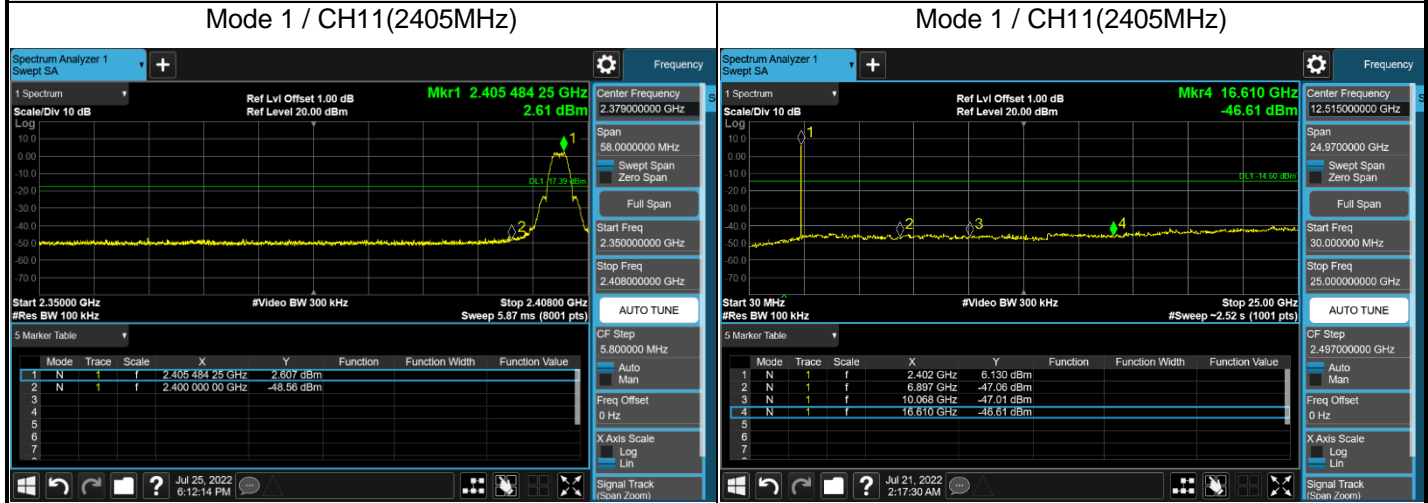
Mode 1 / CH11(2405MHz)

Spectrum Analyzer 1
Swept SA

Frequency

1 Spectrum
Ref Lvl Offset 1.00 dB
Ref Level 20.00 dBm
Mkr1 2.405 484 25 GHz
2.61 dBm
Scale/Div 10 dB
Log
10.0
0.00
-10.0
-20.0
-30.0
-40.0
-50.0
-60.0
-70.0
DL1 -17.39 dBm
1
2
Start 2.35000 GHz
#Res BW 100 kHz
#Video BW 300 kHz
Stop 2.40800 GHz
Sweep 5.87 ms (8001 pts)

Center Frequency
2.379000000 GHz
Span
58.0000000 MHz
Swept Span
Zero Span
Full Span
Start Freq
2.350000000 GHz
Stop Freq
2.408000000 GHz
AUTO TUNE
CF Step
5.800000 MHz
Auto
Man
Freq Offset
0 Hz
X Axis Scale
Log
Lin
Signal Track
(Span Zoom)

5 Marker Table

| | Mode | Trace | Scale | X | Y | Function | Function Width | Function Value |
|---|---|---|---|---|---|---|---|---|
| 1 | N | 1 | f | 2.405 484 25 GHz | 2.607 dBm | | | |
| 2 | N | 1 | f | 2.400 000 00 GHz | -48.56 dBm | | | |
| 3 | | | | | | | | |
| 4 | | | | | | | | |
| 5 | | | | | | | | |
| 6 | | | | | | | | |
| 7 | | | | | | | | |

Jul 25, 2022
6:12:14 PM

Mode 1 / CH11(2405MHz)

Spectrum Analyzer 1
Swept SA

Frequency

1 Spectrum
Ref Lvl Offset 1.00 dB
Ref Level 20.00 dBm
Mkr4 16.610 GHz
-46.61 dBm
Scale/Div 10 dB
Log
10.0
0.00
-10.0
-20.0
-30.0
-40.0
-50.0
-60.0
-70.0
DL1 -14.60 dBm
1
2
3
4
Start 30 MHz
#Res BW 100 kHz
#Video BW 300 kHz
Stop 25.00 GHz
#Sweep ~2.52 s (1001 pts)

Center Frequency
12.515000000 GHz
Span
24.9700000 GHz
Swept Span
Zero Span
Full Span
Start Freq
30.000000 MHz
Stop Freq
25.000000000 GHz
AUTO TUNE
CF Step
2.497000000 GHz
Auto
Man
Freq Offset
0 Hz
X Axis Scale
Log
Lin
Signal Track
(Span Zoom)

5 Marker Table

| | Mode | Trace | Scale | X | Y | Function | Function Width | Function Value |
|---|---|---|---|---|---|---|---|---|
| 1 | N | 1 | f | 2.402 GHz | 6.130 dBm | | | |
| 2 | N | 1 | f | 6.897 GHz | -47.06 dBm | | | |
| 3 | N | 1 | f | 10.068 GHz | -47.01 dBm | | | |
| 4 | N | 1 | f | 16.610 GHz | -46.61 dBm | | | |
| 5 | | | | | | | | |
| 6 | | | | | | | | |
| 7 | | | | | | | | |

Jul 21, 2022
2:17:30 AM